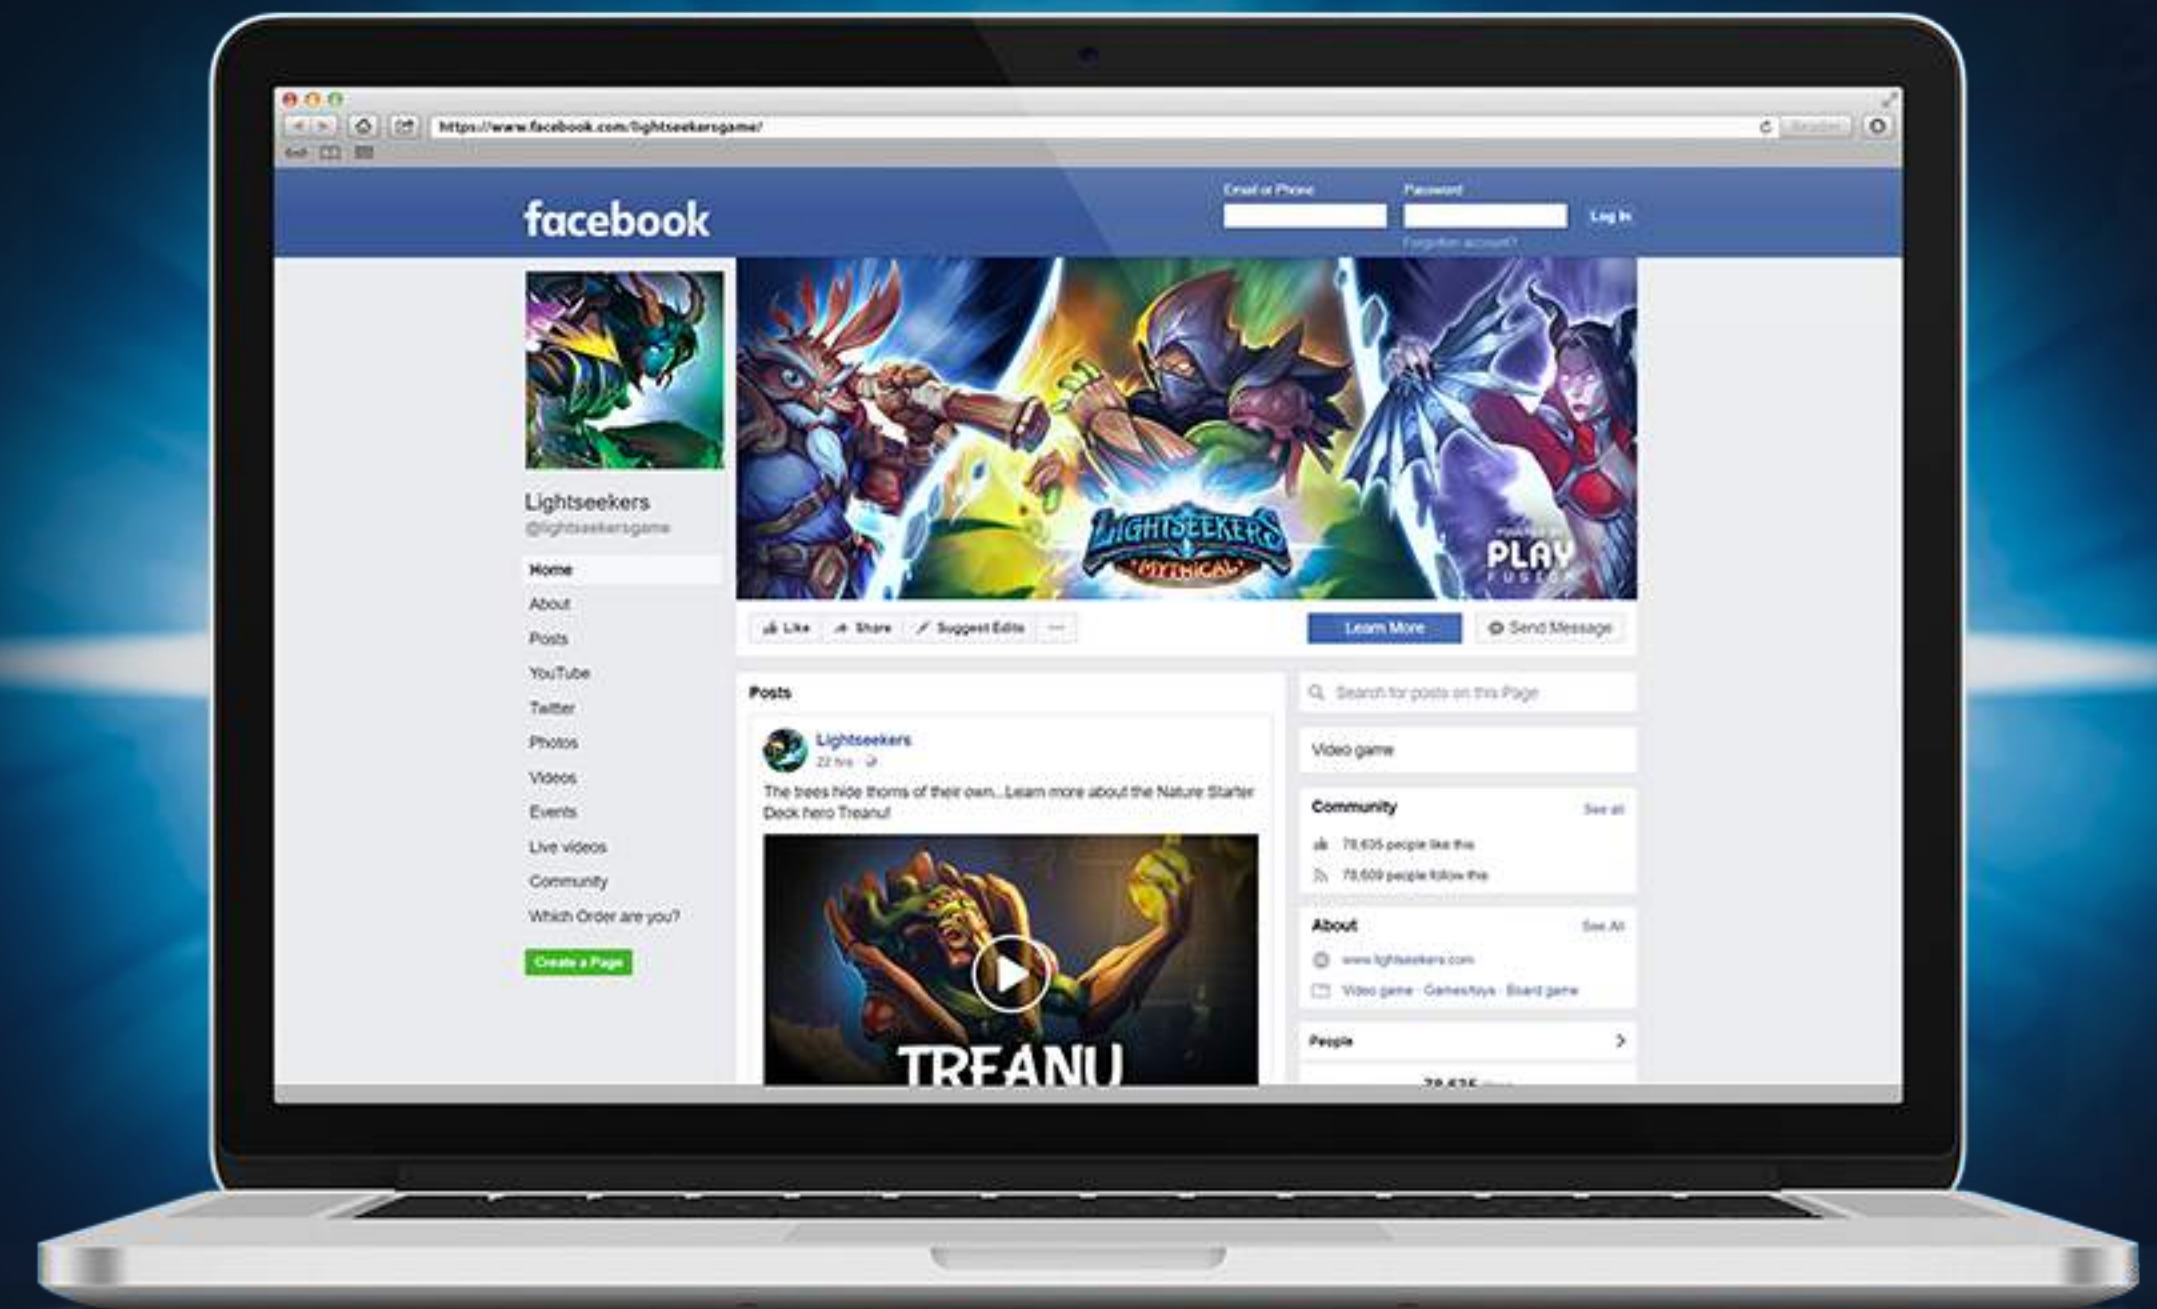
https://www.facebook.com/lightseekersgame/

facebook

Email or Phone

Password

Log In

Forgotten account?

Lightseekers
@lightseekersgame

Home
About
Posts
YouTube
Twitter
Photos
Videos
Events
Live videos
Community
Which Order are you?

Create a Page

LIGHTSEEKERS MYTHICAL

PLAY FUSION

Like
Share
Suggest Edits
...

Learn More

Send Message

Posts

Lightseekers
22 hrs

The trees hide thorns of their own...Learn more about the Nature Starter Deck hero Treanu!

TREANU

Search for posts on this Page

Video game

Community
See all
78,635 people like this
78,609 people follow this

About
See All
www.lightseekers.com
Video game · Games/toys · Board game

People

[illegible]